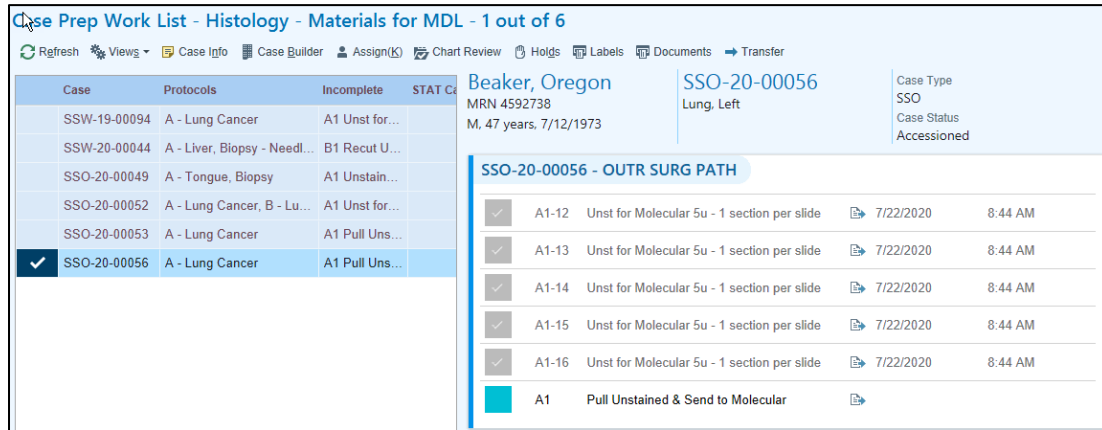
Case Prep Work List - Histology - Materials for MDL - 1 out of 6

Refresh Views Case Info Case Builder Assign(K) Chart Review Holds Labels Documents Transfer

| | Case | Protocols | Incomplete | STAT Ca |
|---|---|---|---|---|
| | SSW-19-00094 | A - Lung Cancer | A1 Unst for... | |
| | SSW-20-00044 | A - Liver, Biopsy - Needl... | B1 Recut U... | |
| | SSO-20-00049 | A - Tongue, Biopsy | A1 Unstain... | |
| | SSO-20-00052 | A - Lung Cancer, B - Lu... | A1 Unst for... | |
| | SSO-20-00053 | A - Lung Cancer | A1 Pull Uns... | |
| ✓ | SSO-20-00056 | A - Lung Cancer | A1 Pull Uns... | |

Beaker, Oregon
MRN 4592738
M, 47 years, 7/12/1973

SSO-20-00056
Lung, Left

Case Type
SSO
Case Status
Accessioned

SSO-20-00056 - OUTR SURG PATH

| | | | | |
|---|---|---|---|---|
| A1-12 | Unst for Molecular 5u - 1 section per slide | 7/22/2020 | 8:44 AM |
| A1-13 | Unst for Molecular 5u - 1 section per slide | 7/22/2020 | 8:44 AM |
| A1-14 | Unst for Molecular 5u - 1 section per slide | 7/22/2020 | 8:44 AM |
| A1-15 | Unst for Molecular 5u - 1 section per slide | 7/22/2020 | 8:44 AM |
| A1-16 | Unst for Molecular 5u - 1 section per slide | 7/22/2020 | 8:44 AM |
| A1 | Pull Unstained & Send to Molecular | | |